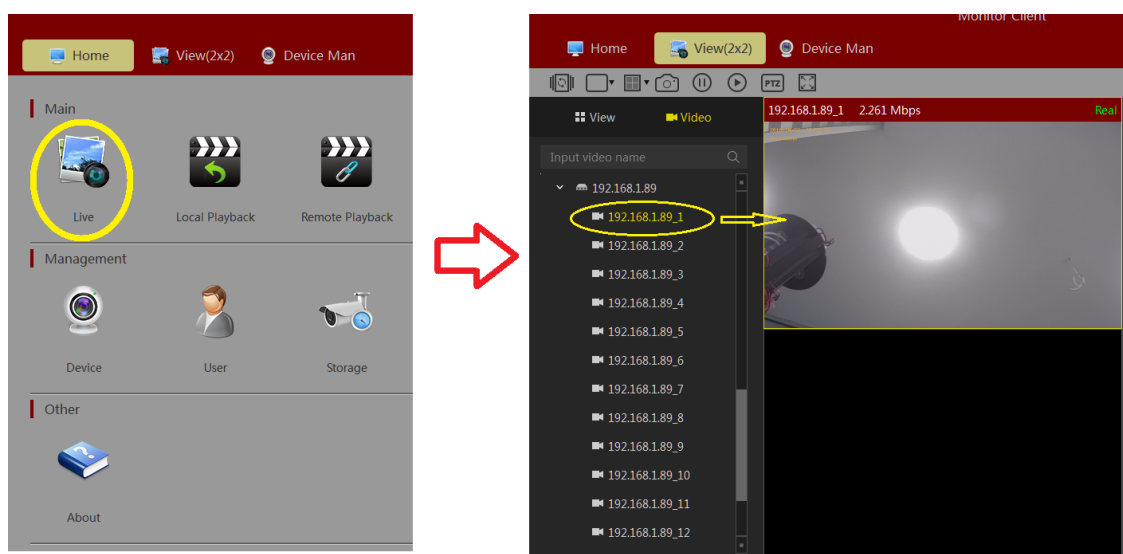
Home View(2x2) Device Man

Main

Live Local Playback Remote Playback

Management

Device User Storage

Other

About

Monitor Client

Home View(2x2) Device Man

PTZ

View Video

Input video name

192.168.1.89

192.168.1.89_1

192.168.1.89_2

192.168.1.89_3

192.168.1.89_4

192.168.1.89_5

192.168.1.89_6

192.168.1.89_7

192.168.1.89_8

192.168.1.89_9

192.168.1.89_10

192.168.1.89_11

192.168.1.89_12

192.168.1.89_1 2.261 Mbps Real